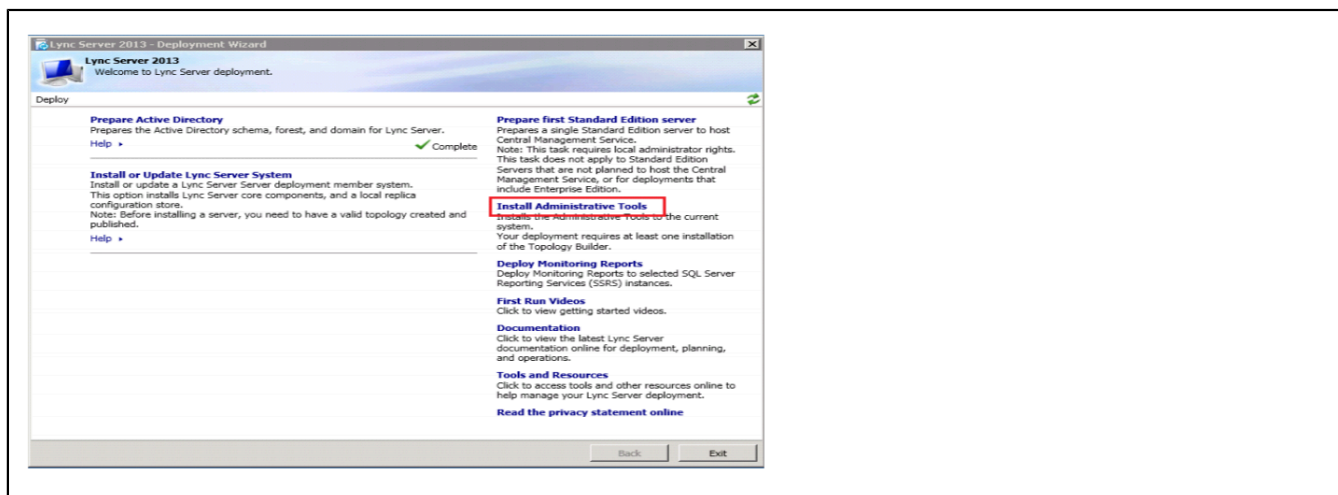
Lync Server 2013 - Deployment Wizard

Lync Server 2013
Welcome to Lync Server deployment.

Deploy

Prepare Active Directory
Prepares the Active Directory schema, forest, and domain for Lync Server.
Help ▸
Complete

Install or Update Lync Server System
Install or update a Lync Server Server deployment member system.
This option installs Lync Server core components, and a local replica configuration store.
Note: Before installing a server, you need to have a valid topology created and published.
Help ▸

Prepare first Standard Edition server
Prepares a single Standard Edition server to host Central Management Service.
Note: This task requires local administrator rights. This task does not apply to Standard Edition Servers that are not planned to host the Central Management Service, or for deployments that include Enterprise Edition.

Install Administrative Tools
Installs the Administrative Tools to the current system.
Your deployment requires at least one installation of the Topology Builder.

Deploy Monitoring Reports
Deploy Monitoring Reports to selected SQL Server Reporting Services (SSRS) instances.

First Run Videos
Click to view getting started videos.

Documentation
Click to view the latest Lync Server documentation online for deployment, planning, and operations.

Tools and Resources
Click to access tools and other resources online to help manage your Lync Server deployment.

Read the privacy statement online

Back
Exit